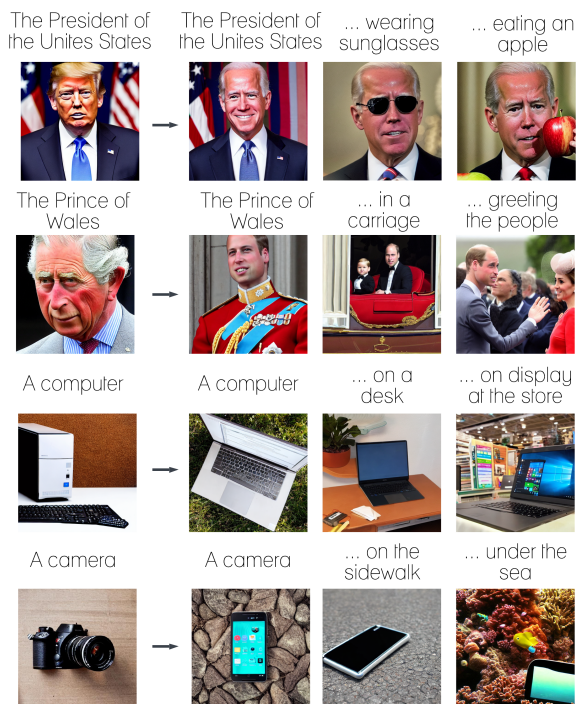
The President of the Unites States

The President of the Unites States

... wearing sunglasses

... eating an apple

The Prince of Wales

The Prince of Wales

... in a carriage

... greeting the people

A computer

A computer

... on a desk

... on display at the store

A camera

A camera

... on the sidewalk

... under the sea